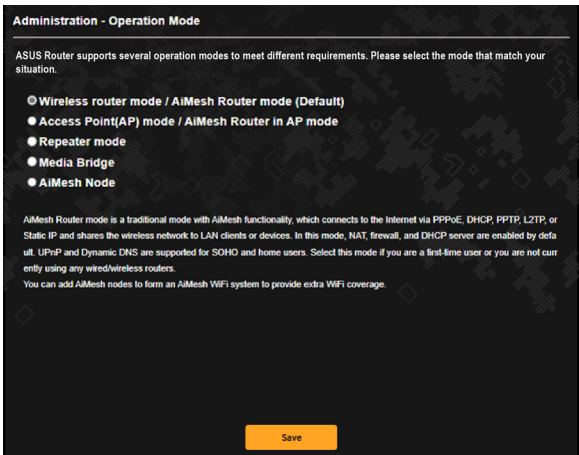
Administration - Operation Mode

ASUS Router supports several operation modes to meet different requirements. Please select the mode that match your situation.

Wireless router mode / AiMesh Router mode (Default)
Access Point(AP) mode / AiMesh Router in AP mode
Repeater mode
Media Bridge
AiMesh Node

AiMesh Router mode is a traditional mode with AiMesh functionality, which connects to the Internet via PPPoE, DHCP, PPTP, L2TP, or Static IP and shares the wireless network to LAN clients or devices. In this mode, NAT, firewall, and DHCP server are enabled by default. UPnP and Dynamic DNS are supported for SOHO and home users. Select this mode if you are a first-time user or you are not currently using any wired/wireless routers.
You can add AiMesh nodes to form an AiMesh WiFi system to provide extra WiFi coverage.

Save